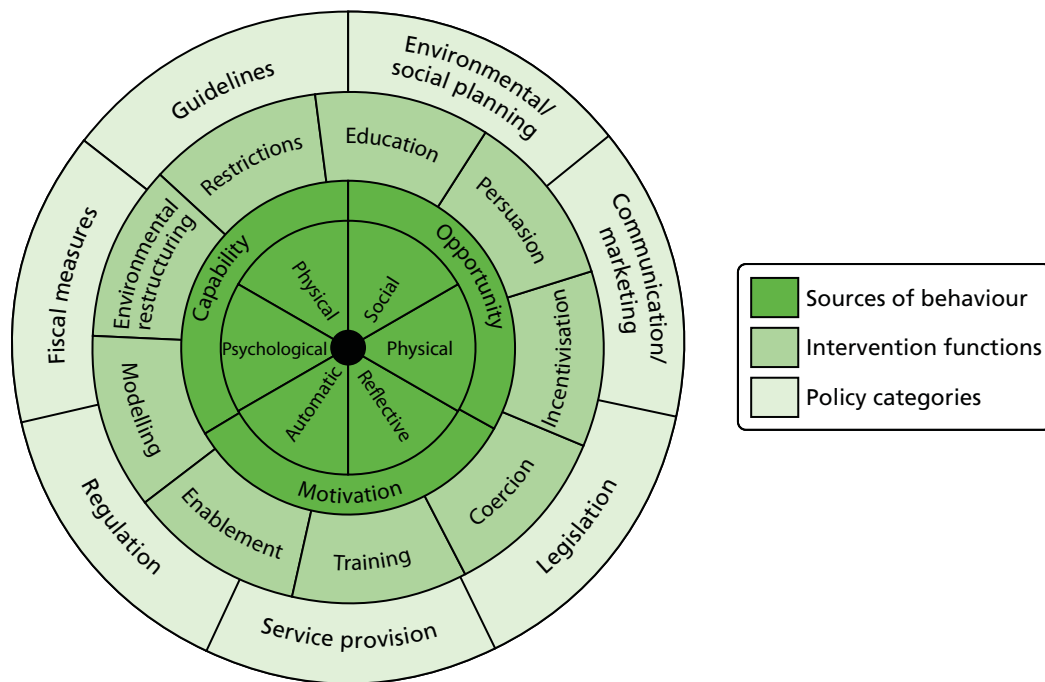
Guidelines

Environmental/ social planning

Communication/ marketing

Legislation

Service provision

Regulation

Fiscal measures

Restrictions

Education

Persuasion

Incentivisation

Coercion

Training

Enablement

Modelling

Environmental restructuring

Capability

Opportunity

Motivation

Physical

Social

Physical

Reflective

Automatic

Psychological

Sources of behaviour

Intervention functions

Policy categories